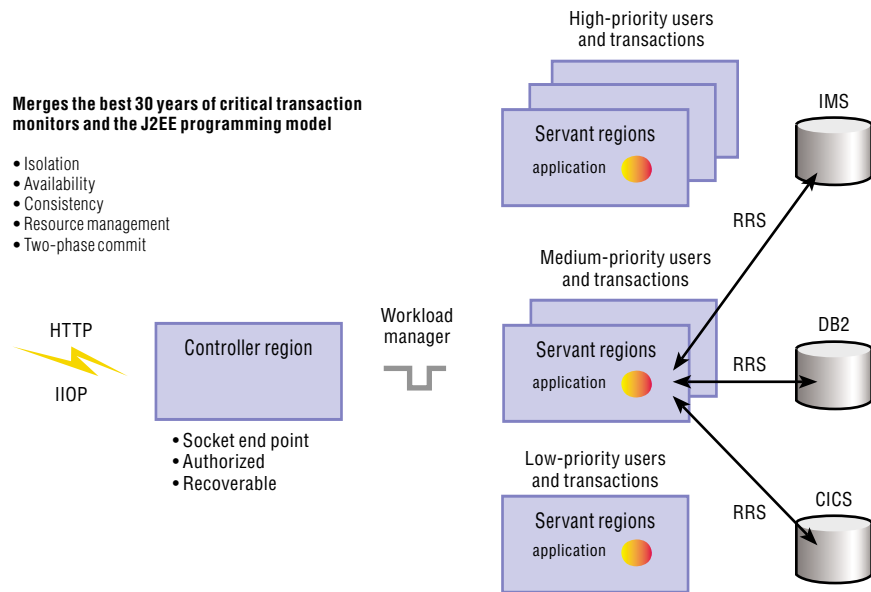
Merges the best 30 years of critical transaction monitors and the J2EE programming model

• Isolation
• Availability
• Consistency
• Resource management
• Two-phase commit

HTTP

IIOP

Controller region

• Socket end point
• Authorized
• Recoverable

Workload manager

High-priority users and transactions

Servant regions

application

Medium-priority users and transactions

Servant regions

application

Low-priority users and transactions

Servant regions

application

RRS

RRS

RRS

IMS

DB2

CICS